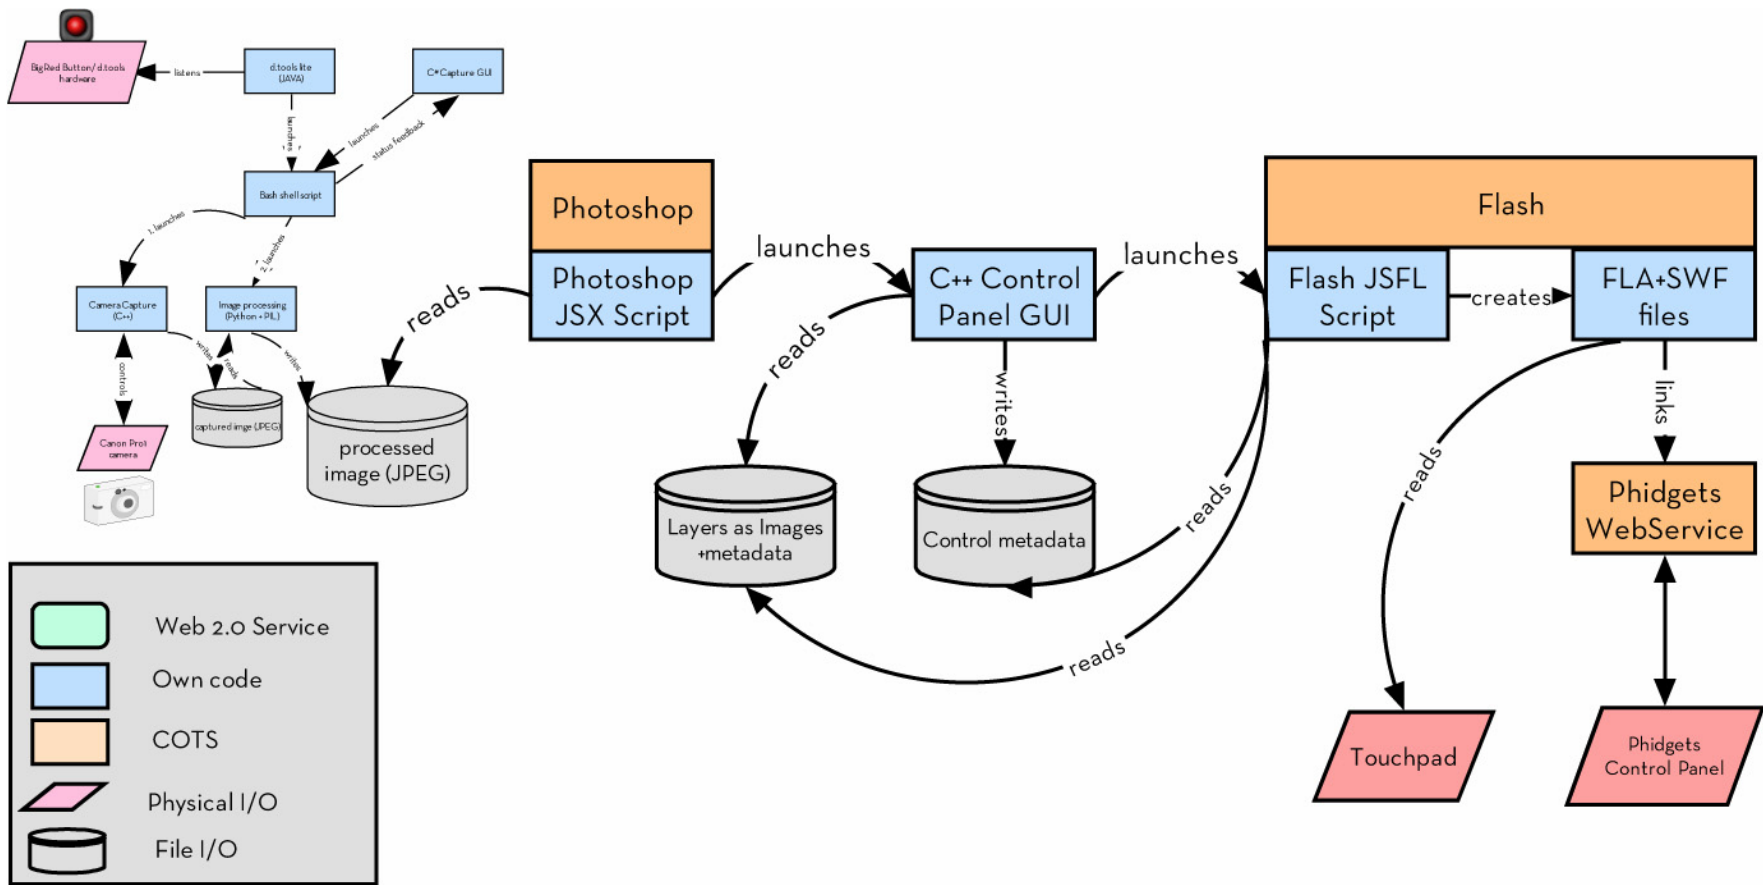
Big Red Button/ d.tools hardware

listens

d.tools lite (JAVA)

C*Capture GUI

launches

launches

status feedback

Bash shell script

1. launches

2. launches

Camera Capture (C++)

Image processing (Python + PIL)

controls

writes

reads

writes

captured imge (JPEG)

processed image (JPEG)

Canon Pro1 camera

reads

Photoshop

Photoshop JSX Script

launches

C++ Control Panel GUI

reads

writes

Layers as Images +metadata

Control metadata

launches

Flash

Flash JSFL Script

creates

FLA+SWF files

reads

reads

links

reads

Phidgets WebService

Touchpad

Phidgets Control Panel

Web 2.0 Service

Own code

COTS

Physical I/O

File I/O